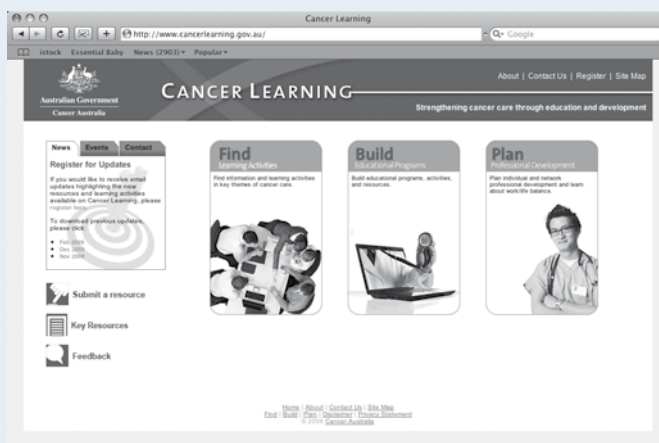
Cancer Learning

http://www.cancerlearning.gov.au/

Google

istock Essential Baby News (2903) Popular

Australian Government
Cancer Australia

CANCER LEARNING

About | Contact Us | Register | Site Map

Strengthening cancer care through education and development

News Events Contact

Register for Updates

If you would like to receive email updates highlighting the new resources and learning activities available on Cancer Learning, please register here.

To download previous updates, please click:

- Feb 2009
- Dec 2008
- Nov 2008

Submit a resource

Key Resources

Feedback

Find
Learning Activities

Find information and learning activities in key themes of cancer care.

Build
Educational Programs

Build educational programs, activities, and resources.

Plan
Professional Development

Plan individual and network professional development and learn about work/life balance.

Home | About | Contact Us | Site Map
Find | Build | Plan | Disclaimer | Privacy Statement
© 2008 Cancer Australia